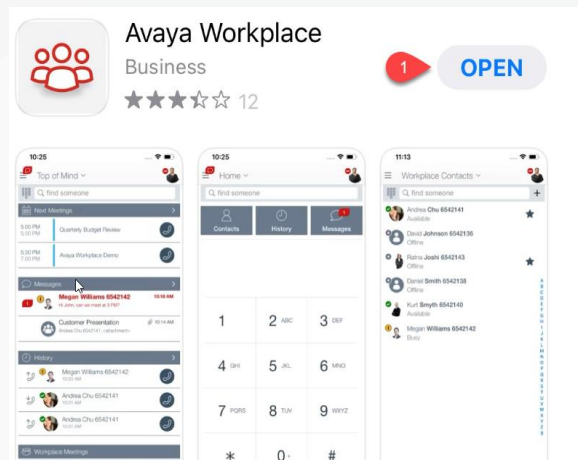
Avaya Workplace
Business
12
1
OPEN

10:25
Top of Mind
find someone
Next Meetings
5:00 PM 5:30 PM Quarterly Budget Review
5:00 PM 7:00 PM Avaya Workplace Demo
Messages
Megan Williams 6542142 10:18 AM
Hi John, can we meet at 5 PM?
Customer Presentation
Andrea Chu 6542141 | Attachments
History
Megan Williams 6542142
10:23 AM
Andrea Chu 6542141
10:22 AM
Andrea Chu 6542141
10:22 AM
Workplace Meetings

10:25
Home
find someone
Contacts
History
Messages
1
2 ABC
3 DEF
4 GHI
5 JKL
6 MNO
7 PQRS
8 TUV
9 WXYZ
*
0+

11:13
Workplace Contacts
find someone
Andrea Chu 6542141
Available
David Johnson 6542136
Offline
Ratna Joshi 6542143
Offline
Daniel Smith 6542138
Offline
Kurt Smyth 6542140
Available
Megan Williams 6542142
Busy